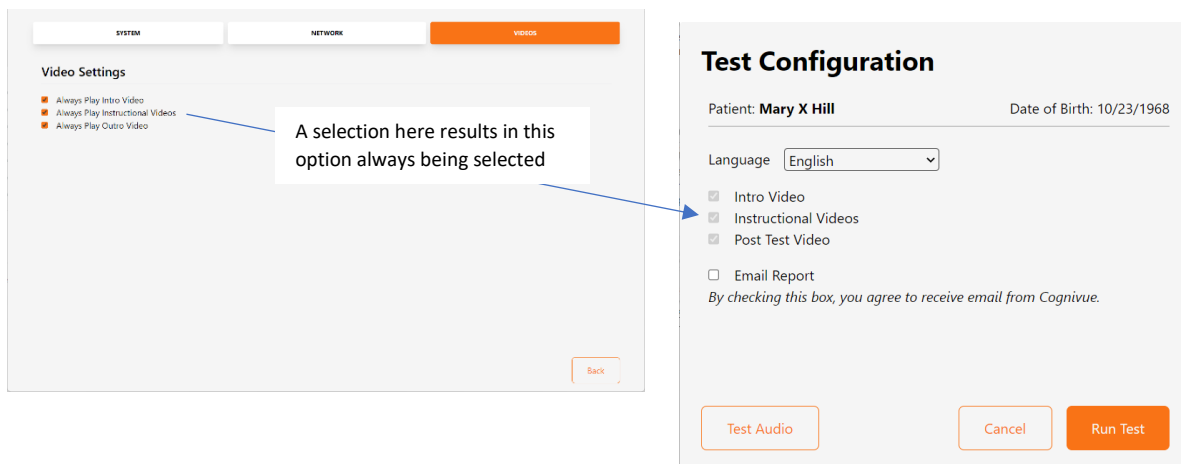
SYSTEM
NETWORK
VIDEOS

Video Settings

Always Play Intro Video
Always Play Instructional Videos
Always Play Outro Video

A selection here results in this option always being selected

Back

Test Configuration

Patient: Mary X Hill

Date of Birth: 10/23/1968

Language English

Intro Video
Instructional Videos
Post Test Video

Email Report
By checking this box, you agree to receive email from Cognivue.

Test Audio

Cancel

Run Test